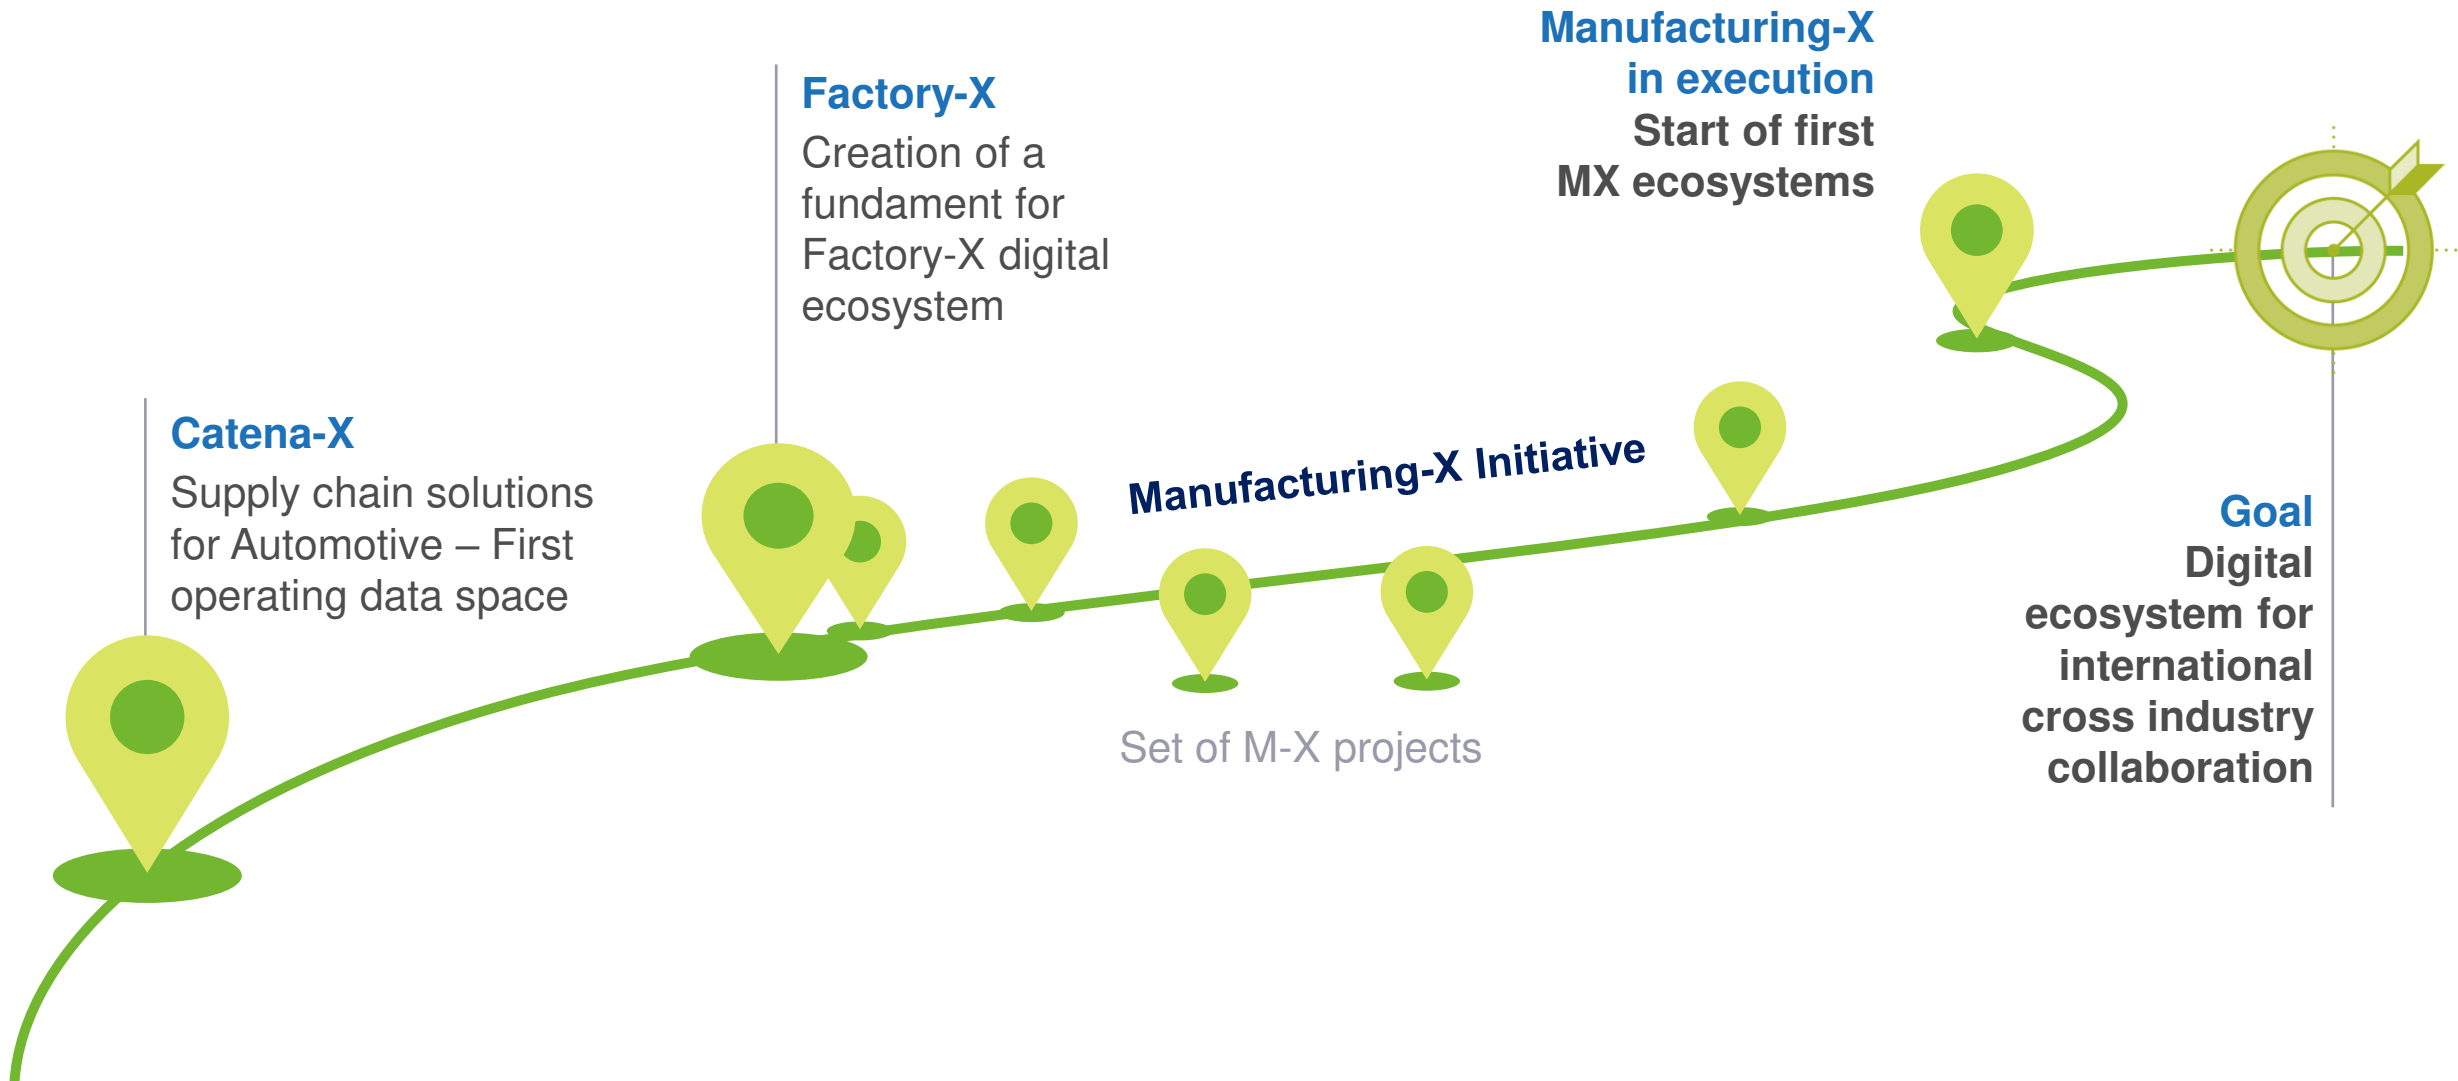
Manufacturing-X in execution
Start of first MX ecosystems

Factory-X
Creation of a fundament for Factory-X digital ecosystem

Catena-X
Supply chain solutions for Automotive – First operating data space

Manufacturing-X Initiative

Set of M-X projects

Goal
Digital ecosystem for international cross industry collaboration